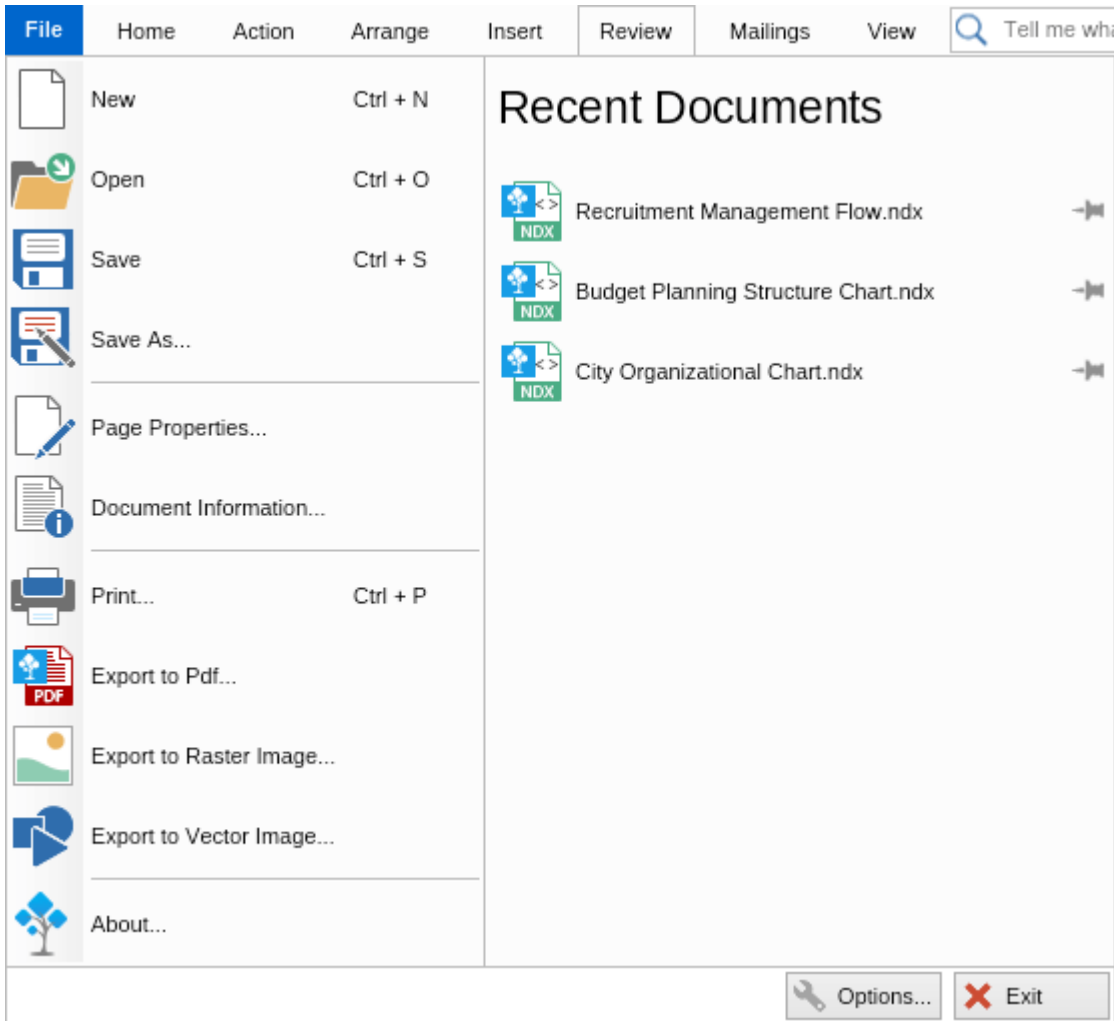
File Home Action Arrange Insert Review Mailings View Tell me wha

New Ctrl + N

Open Ctrl + O

Save Ctrl + S

Save As...

Page Properties...

Document Information...

Print... Ctrl + P

PDF Export to Pdf...

Export to Raster Image...

Export to Vector Image...

About...

Recent Documents

NDX Recruitment Management Flow.ndx

NDX Budget Planning Structure Chart.ndx

NDX City Organizational Chart.ndx

Options... Exit